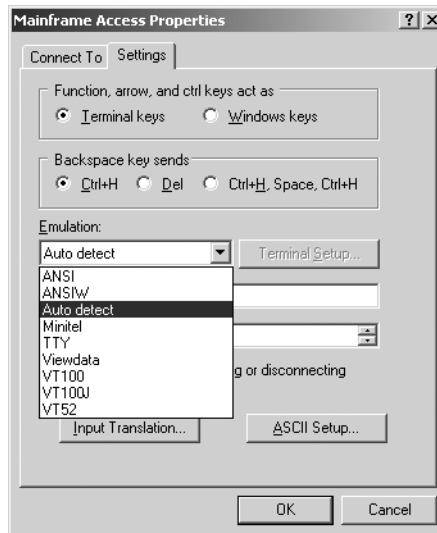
Mainframe Access Properties

?

Connect To

Settings

Function, arrow, and ctrl keys act as

Terminal keys

Windows keys

Backspace key sends

Ctrl+H

Del

Ctrl+H, Space, Ctrl+H

Emulation:

Auto detect

Terminal Setup...

ANSI
ANSIW
Auto detect
Minitel
TTY
Viewdata
VT100
VT100J
VT52

g or disconnecting

Input Translation...

ASCII Setup...

OK

Cancel